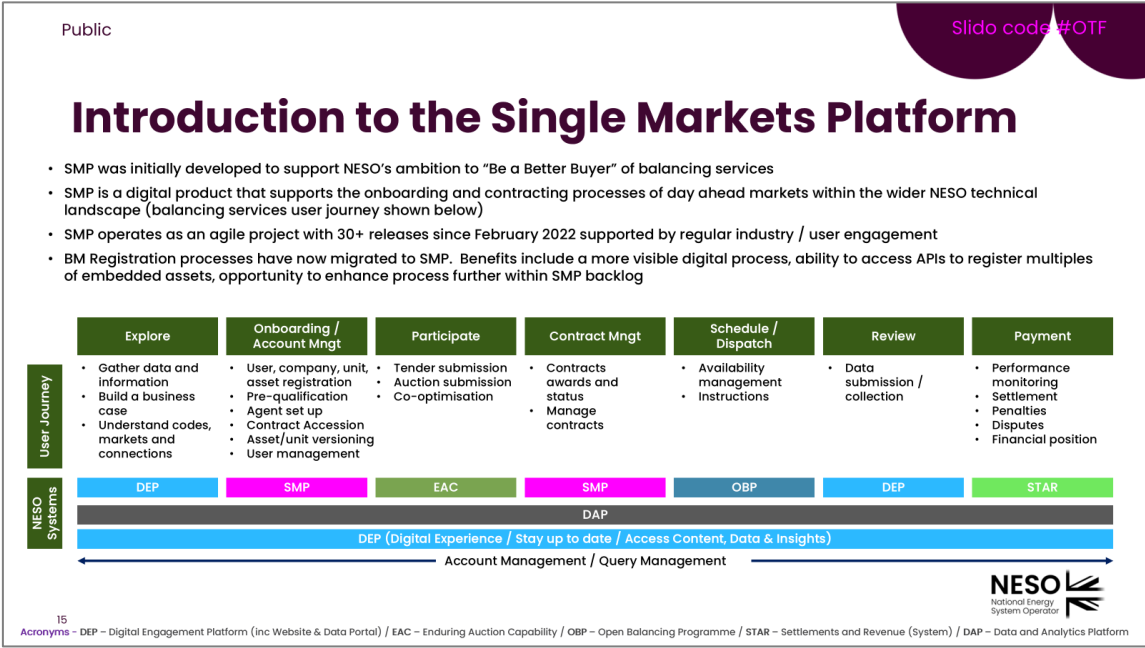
Public

Slido code #OTF

Introduction to the Single Markets Platform

- SMP was initially developed to support NESO's ambition to "Be a Better Buyer" of balancing services
- SMP is a digital product that supports the onboarding and contracting processes of day ahead markets within the wider NESO technical landscape (balancing services user journey shown below)
- SMP operates as an agile project with 30+ releases since February 2022 supported by regular industry / user engagement
- BM Registration processes have now migrated to SMP. Benefits include a more visible digital process, ability to access APIs to register multiples of embedded assets, opportunity to enhance process further within SMP backlog

| | Explore | Onboarding / Account Mngt | Participate | Contract Mngt | Schedule / Dispatch | Review | Payment |
|---|---|---|---|---|---|---|---|
| User Journey | • Gather data and information • Build a business case • Understand codes, markets and connections | • User, company, unit, asset registration • Pre-qualification • Agent set up • Contract Accession • Asset/unit versioning • User management | • Tender submission • Auction submission • Co-optimisation | • Contracts awards and status • Manage contracts | • Availability management • Instructions | • Data submission / collection | • Performance monitoring • Settlement • Penalties • Disputes • Financial position |
| NESO Systems | DEP | SMP | EAC | SMP | OBP | DEP | STAR |

DAP

DEP (Digital Experience / Stay up to date / Access Content, Data & Insights)

Account Management / Query Management

NESO National Energy System Operator

15

Acronyms - DEP – Digital Engagement Platform (inc Website & Data Portal) / EAC – Enduring Auction Capability / OBP – Open Balancing Programme / STAR – Settlements and Revenue (System) / DAP – Data and Analytics Platform